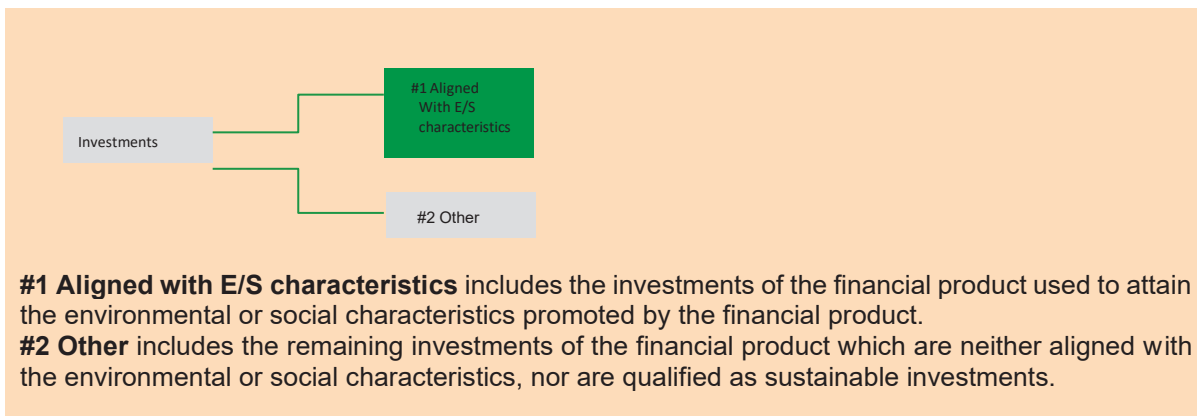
Investments

#1 Aligned With E/S characteristics

#2 Other

**#1 Aligned with E/S characteristics** includes the investments of the financial product used to attain the environmental or social characteristics promoted by the financial product.
**#2 Other** includes the remaining investments of the financial product which are neither aligned with the environmental or social characteristics, nor are qualified as sustainable investments.